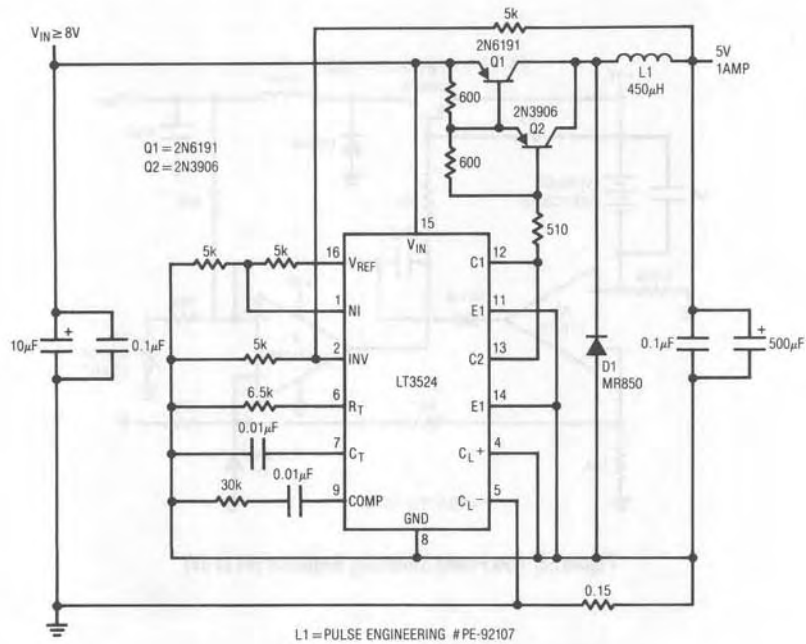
$V_{IN} \geq 8V$

5k

2N6191
Q1

L1
450$\mu$H

5V
1AMP

600

2N3906
Q2

600

Q1 = 2N6191
Q2 = 2N3906

15

$V_{IN}$

510

5k

5k

16

$V_{REF}$

C1

12

1

NI

E1

11

10$\mu$F

0.1$\mu$F

5k

2

INV

LT3524

C2

13

D1
MR850

0.1$\mu$F

500$\mu$F

6.5k

6

$R_T$

E1

14

0.01$\mu$F

7

$C_T$

$C_L+$

4

30k

0.01$\mu$F

9

COMP

$C_L-$

5

GND

8

0.15

L1 = PULSE ENGINEERING # PE-92107